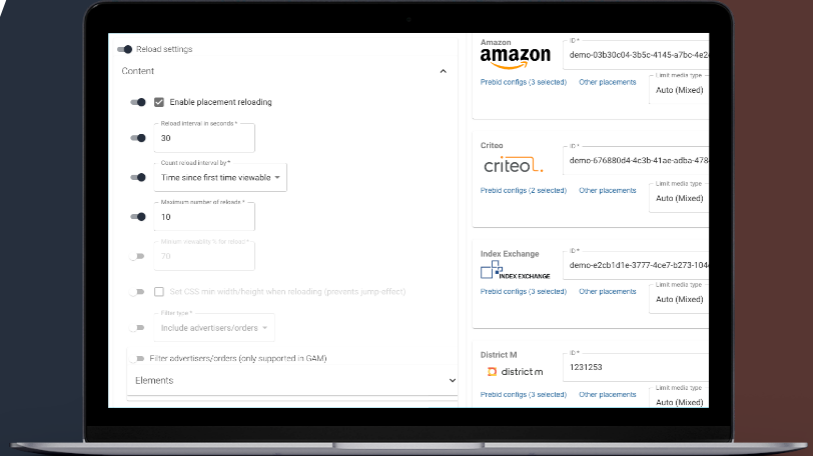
Reload settings

Content

Enable placement reloading

Reload interval in seconds *
30

Count reload interval by *
Time since first time viewable

Maximum number of reloads *
10

Minium viewability % for reload *
70

Set CSS min width/height when reloading (prevents jump effect)

Filter type *
Include advertisers/orders

Filter advertisers/orders (only supported in GAM)

Elements

Amazon
amazon
ID *
demo-03b30c04-3b5c-4145-a7bc-4e2
Prebid configs (3 selected) Other placements
Limit media type
Auto (Mixed)

Criteo
criteo
ID *
demo-676880d4-4c3b-41ae-adba-478
Prebid configs (2 selected) Other placements
Limit media type
Auto (Mixed)

Index Exchange
INDEX EXCHANGE
ID *
demo-e2cb1d1e-3777-4ce7-b273-104
Prebid configs (3 selected) Other placements
Limit media type
Auto (Mixed)

District M
district m
ID *
1231253
Prebid configs (3 selected) Other placements
Limit media type
Auto (Mixed)